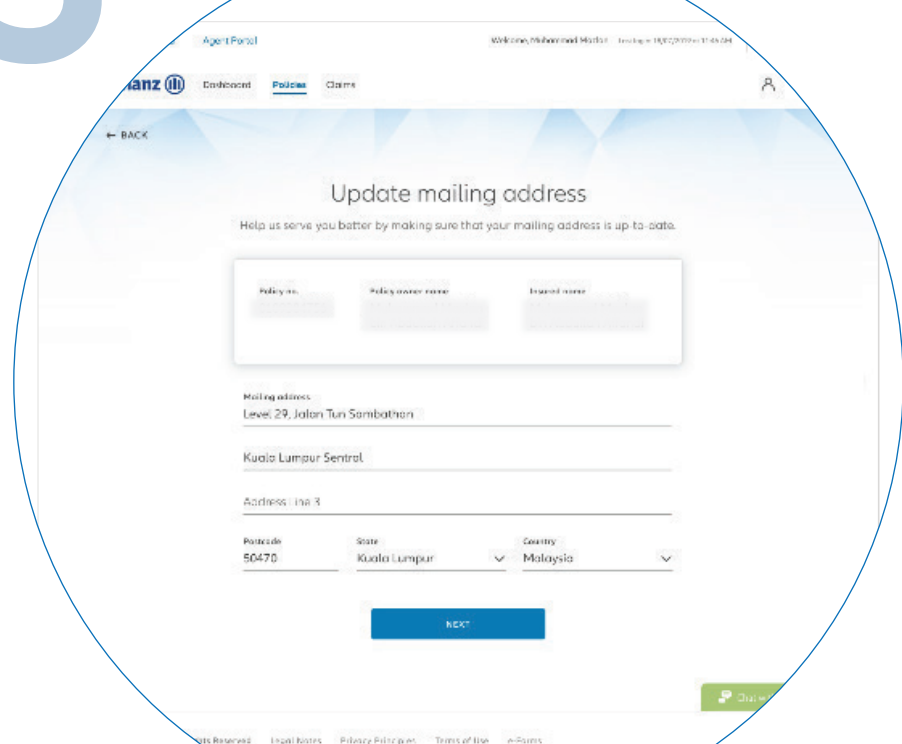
Agent Portal

Welcome, Muhammad Marlon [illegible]

ianz

Dashboard

Policies

Claims

← BACK

Update mailing address

Help us serve you batter by making sure that your mailing address is up-to-date.

Policy no.

Policy owner name

Insured name

Mailing address

Level 29, Jalan Tun Sambathan

Kuala Lumpur Sentral

Address line 3

Postcode

50470

State

Kuala Lumpur

Country

Malaysia

NEXT

Chat w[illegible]

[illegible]ts Reserved

Legal Notes

Privacy Principles

Terms of Use

e-Forms